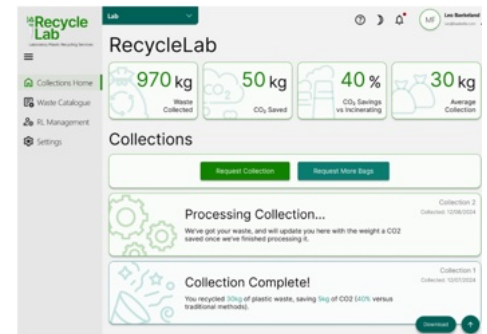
Recycle Lab
Laboratory Waste Recycling Services

Lab

MF Leo Bankeland

Collections Home
Waste Catalogue
RL Management
Settings

RecycleLab

970 kg
Waste Collected

50 kg
$CO_2$ Saved

40 %
$CO_2$ Savings vs Incinerating

30 kg
Average Collection

Collections

Request Collection
Request More Bags

Collection 2
Collected: 12/08/2024
Processing Collection...
We've got your waste, and will update you here with the weight a CO2 saved once we've finished processing it.

Collection 1
Collected: 12/07/2024
Collection Complete!
You recycled 30kg of plastic waste, saving 5kg of CO2 (40% versus traditional methods).

Download